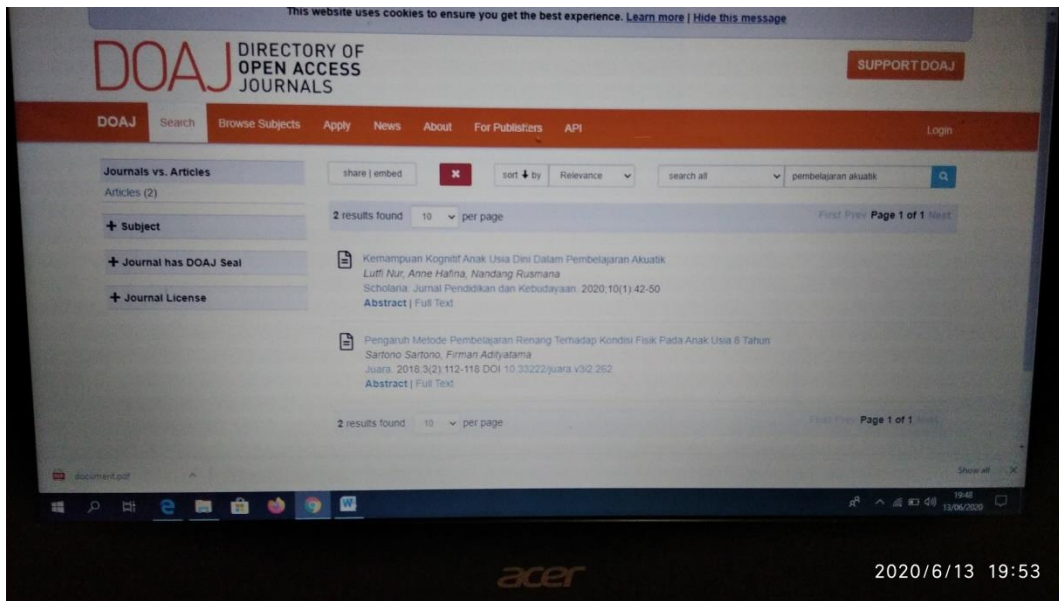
This website uses cookies to ensure you get the best experience. Learn more | Hide this message

DOAJ DIRECTORY OF OPEN ACCESS JOURNALS

SUPPORT DOAJ

DOAJ Search Browse Subjects Apply News About For Publishers API Login

Journals vs. Articles
Articles (2)

+ Subject

+ Journal has DOAJ Seal

+ Journal License

share | embed

sort by Relevance

search all

pembelajaran akuatik

2 results found 10 per page

First Prev Page 1 of 1 Next

Kemampuan Kognitif Anak Usia Dini Dalam Pembelajaran Akuatik
Lutfi Nur, Anne Hafina, Nandang Rusmana
Scholaria: Jurnal Pendidikan dan Kebudayaan. 2020;10(1):42-50
Abstract | Full Text

Pengaruh Metode Pembelajaran Renang Terhadap Kondisi Fisik Pada Anak Usia 8 Tahun
Sartono Sartono, Firman Adityatama
Juara. 2018;3(2):112-118 DOI 10.33222/juara.v3i2.262
Abstract | Full Text

2 results found 10 per page

First Prev Page 1 of 1 Next

document.pdf

Show all

19:48
13/06/2020

acer

2020/6/13 19:53